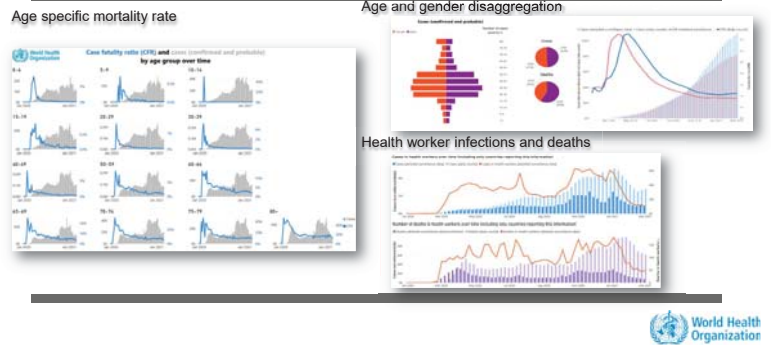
Age specific mortality rate

World Health Organization

Case fatality ratio (CFR) and cases (confirmed and probable) by age group over time

0–4
5–9
10–14
15–19
20–29
30–39
40–49
50–59
60–64
65–69
70–74
75–79
80+

Age and gender disaggregation

Cases (confirmed and probable)

Health worker infections and deaths

World Health Organization